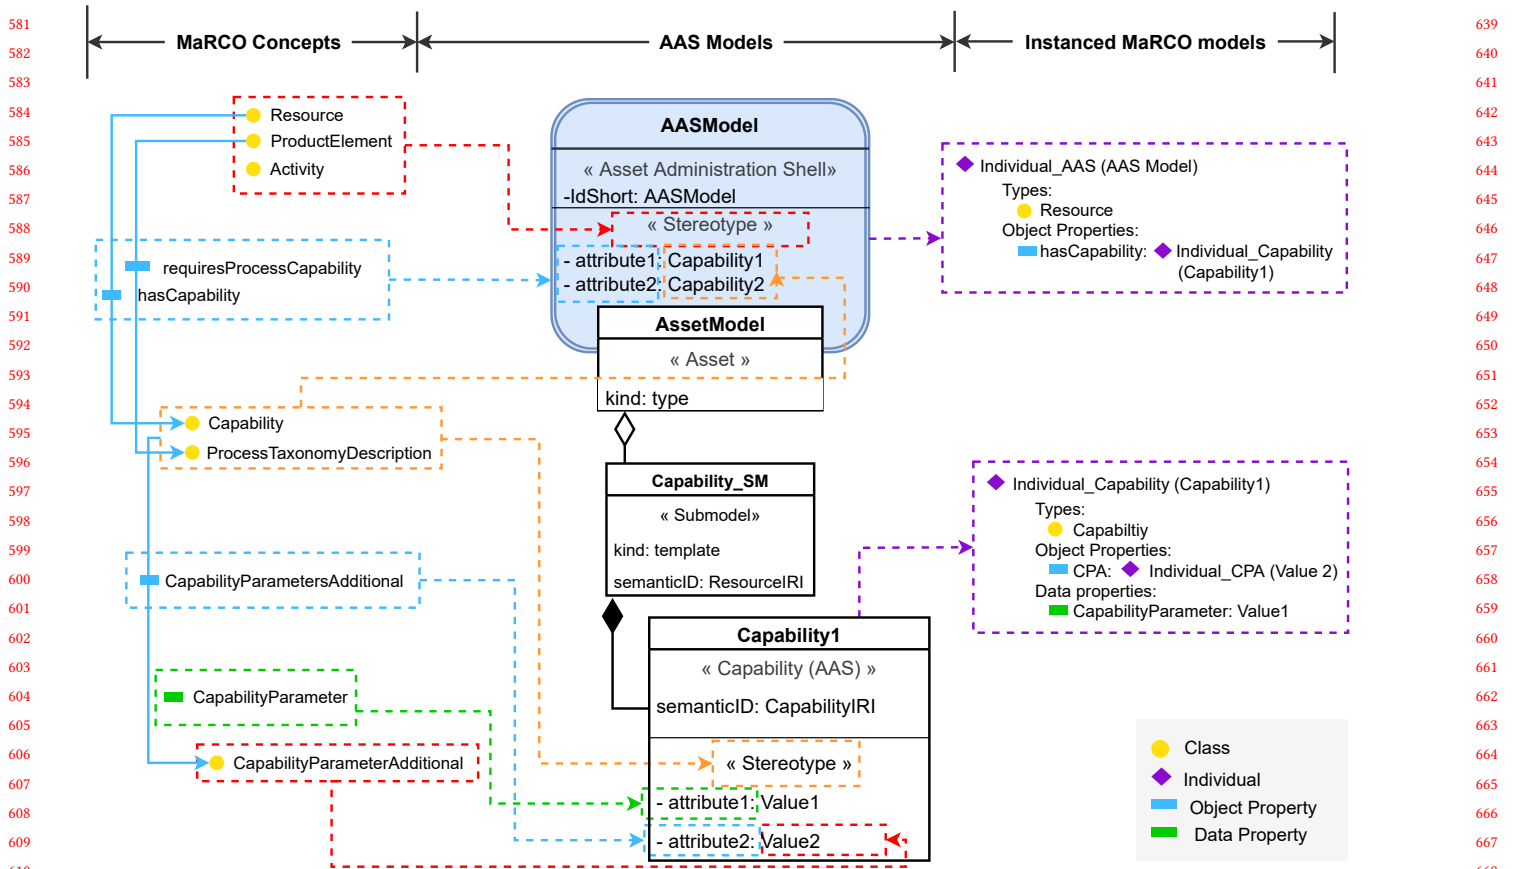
581
582
583
584
585
586
587
588
589
590
591
592
593
594
595
596
597
598
599
600
601
602
603
604
605
606
607
608
609

MaRCO Concepts

AAS Models

Instanced MaRCO models

Resource
ProductElement
Activity

requiresProcessCapability
hasCapability

Capability
ProcessTaxonomyDescription

CapabilityParametersAdditional

CapabilityParameter

CapabilityParameterAdditional

AASModel
« Asset Administration Shell»
-IdShort: AASModel
« Stereotype »
- attribute1: Capability1
- attribute2: Capability2

AssetModel
« Asset »
kind: type

Capability_SM
« Submodel»
kind: template
semanticID: ResourceIRI

Capability1
« Capability (AAS) »
semanticID: CapabilityIRI
« Stereotype »
- attribute1: Value1
- attribute2: Value2

Individual_AAS (AAS Model)
Types:
Resource
Object Properties:
hasCapability: Individual_Capability (Capability1)

Individual_Capability (Capability1)
Types:
Capabiltiy
Object Properties:
CPA: Individual_CPA (Value 2)
Data properties:
CapabilityParameter: Value1

Class
Individual
Object Property
Data Property

639
640
641
642
643
644
645
646
647
648
649
650
651
652
653
654
655
656
657
658
659
660
661
662
663
664
665
666
667